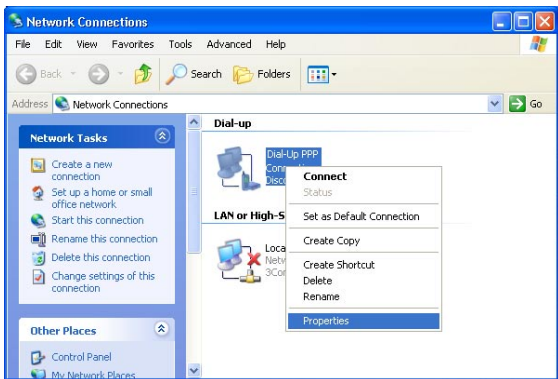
Network Connections

File Edit View Favorites Tools Advanced Help

Back Search Folders

Address Network Connections Go

Network Tasks

Create a new connection

Set up a home or small office network

Start this connection

Rename this connection

Delete this connection

Change settings of this connection

Other Places

Control Panel

My Network Places

Dial-up

Dial-Up PPP

Conn

Disco

LAN or High-S

Local

Netw

3Con

Connect

Status

Set as Default Connection

Create Copy

Create Shortcut

Delete

Rename

Properties